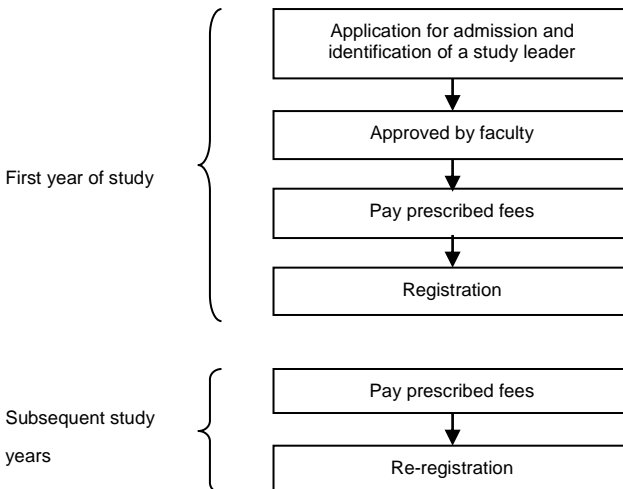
First year of study

Application for admission and identification of a study leader

Approved by faculty

Pay prescribed fees

Registration

Subsequent study years

Pay prescribed fees

Re-registration